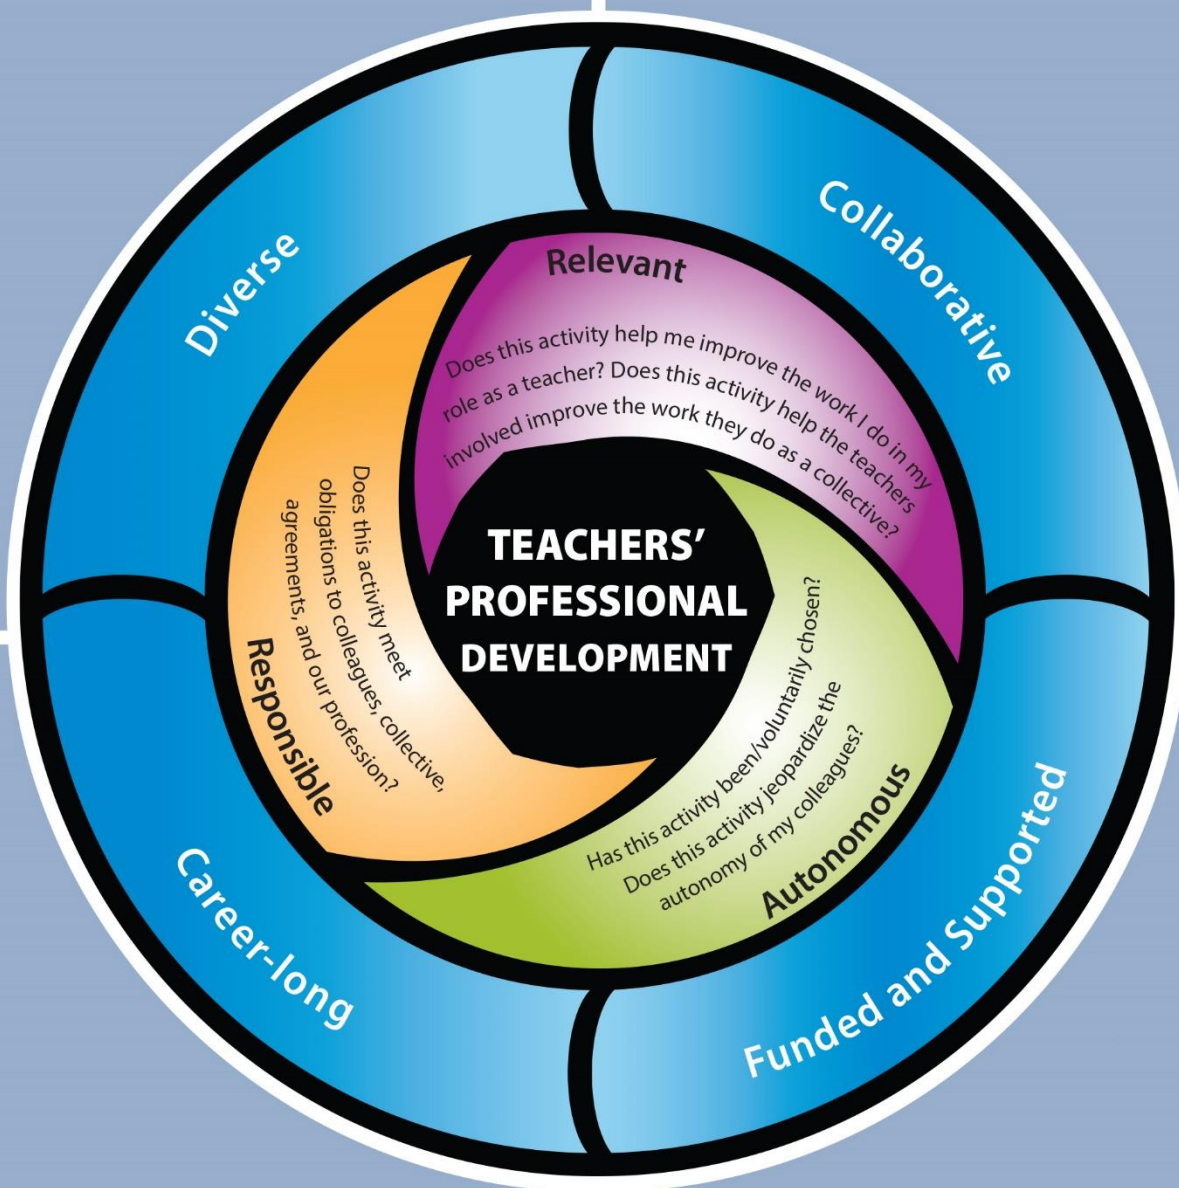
TEACHERS' PROFESSIONAL DEVELOPMENT

Relevant

Does this activity help me improve the work I do in my role as a teacher? Does this activity help the teachers involved improve the work they do as a collective?

Autonomous

Has this activity been/voluntarily chosen? Does this activity jeopardize the autonomy of my colleagues?

Responsible

Does this activity meet obligations to colleagues, collective, agreements, and our profession?

Diverse

Collaborative

Funded and Supported

Career-long